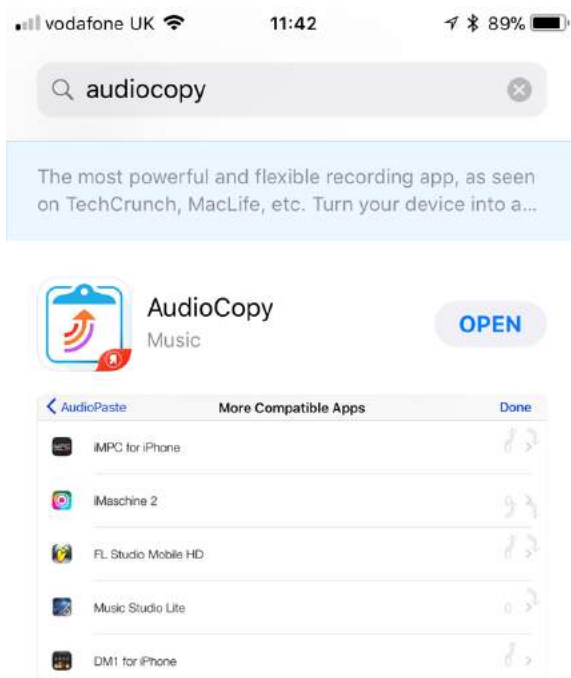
vodafone UK 11:42 89%

audiocopy

The most powerful and flexible recording app, as seen on TechCrunch, MacLife, etc. Turn your device into a...

AudioCopy
Music
OPEN

AudioPaste More Compatible Apps Done
iMPC for iPhone
iMaschine 2
FL Studio Mobile HD
Music Studio Lite
DM1 for iPhone